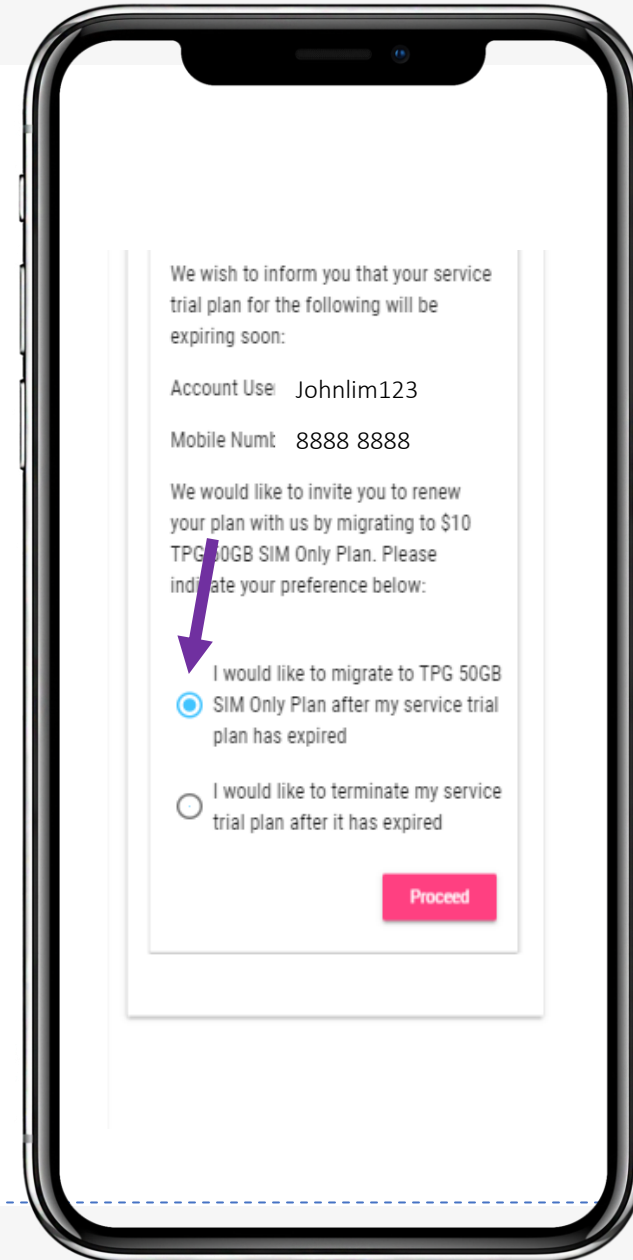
We wish to inform you that your service trial plan for the following will be expiring soon:

Account Use Johnlim123

Mobile Numb 8888 8888

We would like to invite you to renew your plan with us by migrating to $10 TPG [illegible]0GB SIM Only Plan. Please indi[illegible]ate your preference below:

I would like to migrate to TPG 50GB SIM Only Plan after my service trial plan has expired

I would like to terminate my service trial plan after it has expired

Proceed